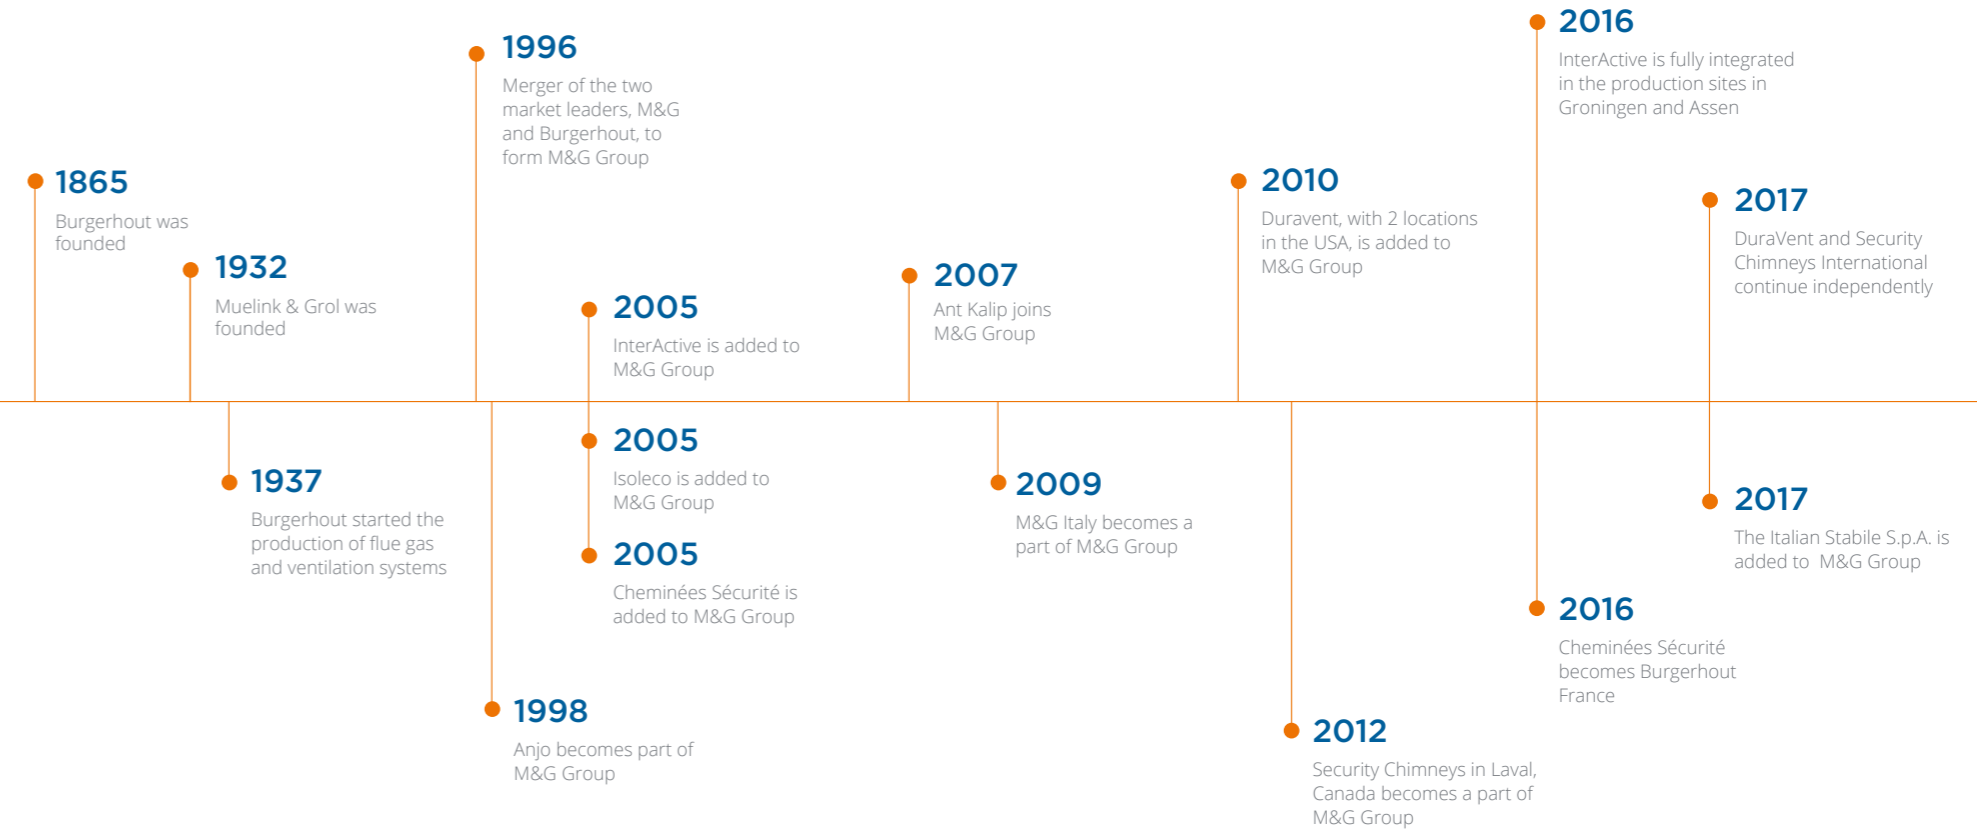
1865
Burgerhout was founded

1932
Muelink & Grol was founded

1937
Burgerhout started the production of flue gas and ventilation systems

1996
Merger of the two market leaders, M&G and Burgerhout, to form M&G Group

1998
Anjo becomes part of M&G Group

2005
InterActive is added to M&G Group

2005
Isoleco is added to M&G Group

2005
Cheminées Sécurité is added to M&G Group

2007
Ant Kalip joins M&G Group

2009
M&G Italy becomes a part of M&G Group

2010
Duravent, with 2 locations in the USA, is added to M&G Group

2012
Security Chimneys in Laval, Canada becomes a part of M&G Group

2016
InterActive is fully integrated in the production sites in Groningen and Assen

2016
Cheminées Sécurité becomes Burgerhout France

2017
DuraVent and Security Chimneys International continue independently

2017
The Italian Stabile S.p.A. is added to M&G Group